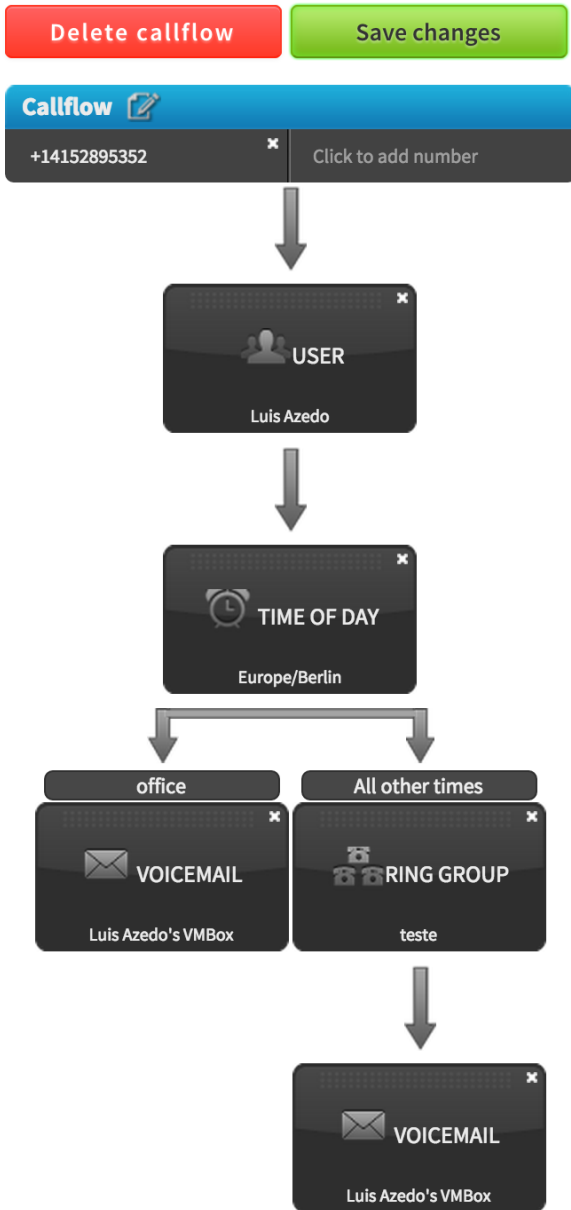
Delete callflow

Save changes

Callflow

+14152895352

Click to add number

USER

Luis Azedo

TIME OF DAY

Europe/Berlin

office

All other times

VOICEMAIL

Luis Azedo's VMBox

RING GROUP

teste

VOICEMAIL

Luis Azedo's VMBox